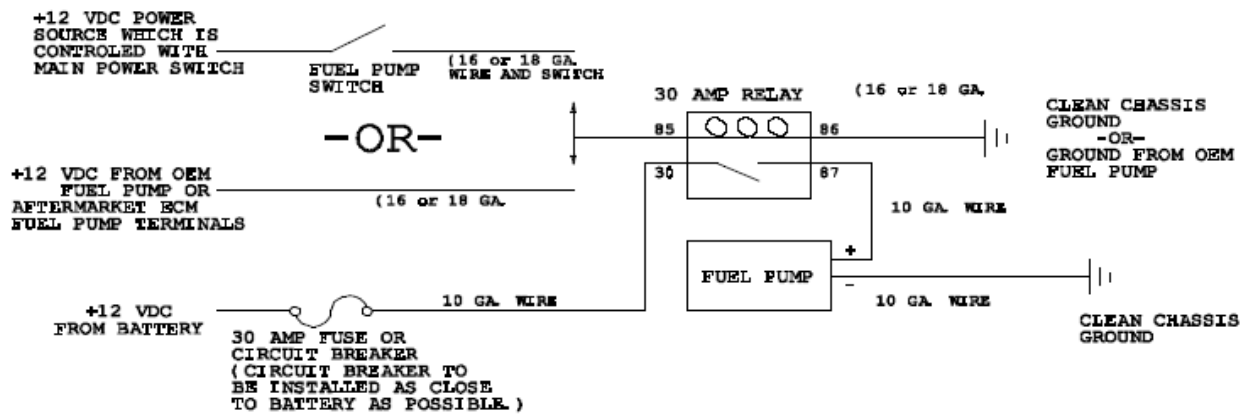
+12 VDC POWER SOURCE WHICH IS CONTROLED WITH MAIN POWER SWITCH

FUEL PUMP SWITCH

(16 or 18 GA. WIRE AND SWITCH

30 AMP RELAY

(16 or 18 GA.

CLEAN CHASSIS GROUND -OR- GROUND FROM OEM FUEL PUMP

-OR-

85

86

30

87

+12 VDC FROM OEM FUEL PUMP OR AFTERMARKET ECM FUEL PUMP TERMINALS

(16 or 18 GA.

10 GA. WIRE

+

FUEL PUMP

-

+12 VDC FROM BATTERY

10 GA. WIRE

10 GA. WIRE

CLEAN CHASSIS GROUND

30 AMP FUSE OR CIRCUIT BREAKER (CIRCUIT BREAKER TO BE INSTALLED AS CLOSE TO BATTERY AS POSSIBLE.)